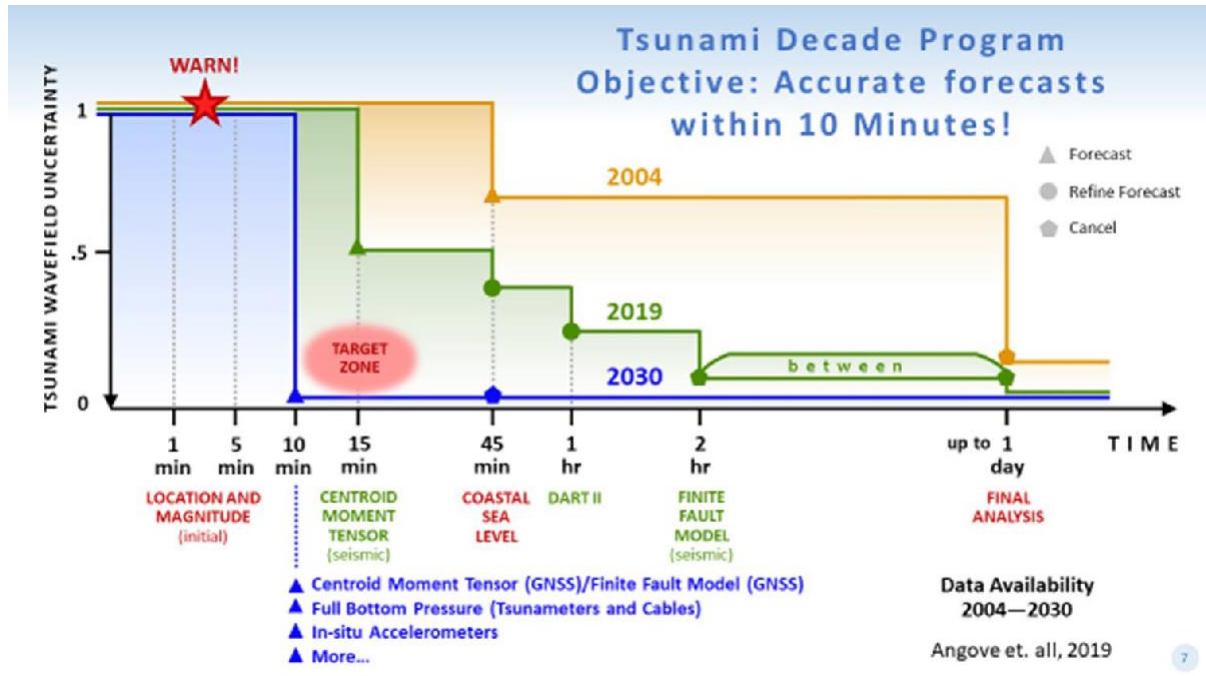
Tsunami Decade Program Objective: Accurate forecasts within 10 Minutes!

WARN!

TSUNAMI WAVEFIELD UNCERTAINTY

1

.5

0

Forecast

Refine Forecast

Cancel

2004

2019

2030

TARGET ZONE

between

1 min

5 min

10 min

15 min

45 min

1 hr

2 hr

up to 1 day

TIME

LOCATION AND MAGNITUDE (initial)

CENTROID MOMENT TENSOR (seismic)

COASTAL SEA LEVEL

DART II

FINITE FAULT MODEL (seismic)

FINAL ANALYSIS

▲ Centroid Moment Tensor (GNSS)/Finite Fault Model (GNSS)
▲ Full Bottom Pressure (Tsunameters and Cables)
▲ In-situ Accelerometers
▲ More...

Data Availability 2004—2030

Angove et. all, 2019

7